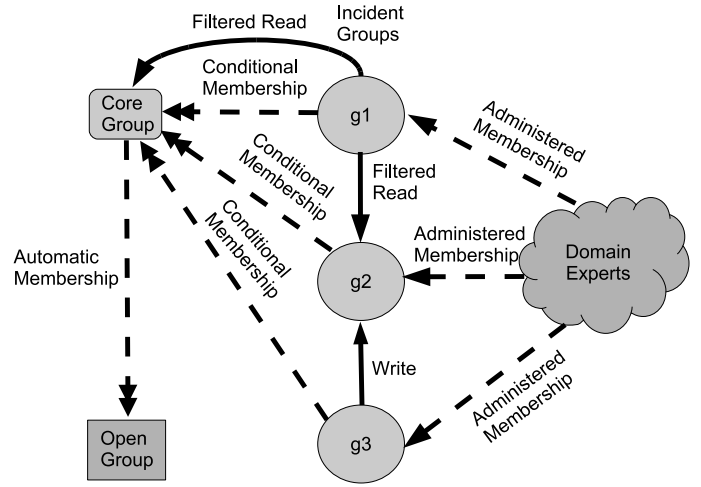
Filtered Read

Incident Groups

Conditional Membership

Core Group

g1

Administered Membership

Conditional Membership

Filtered Read

Conditional Membership

Administered Membership

Domain Experts

Automatic Membership

g2

Write

Administered Membership

Open Group

g3